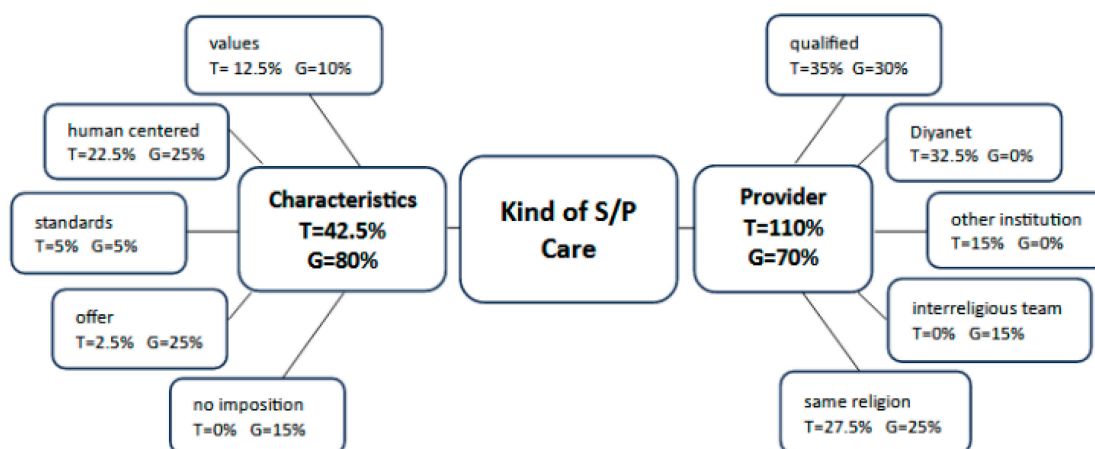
values
T= 12.5% G=10%

human centered
T=22.5% G=25%

standards
T=5% G=5%

offer
T=2.5% G=25%

no imposition
T=0% G=15%

Characteristics
T=42.5%
G=80%

Kind of S/P Care

Provider
T=110%
G=70%

qualified
T=35% G=30%

Diyanet
T=32.5% G=0%

other institution
T=15% G=0%

interreligious team
T=0% G=15%

same religion
T=27.5% G=25%